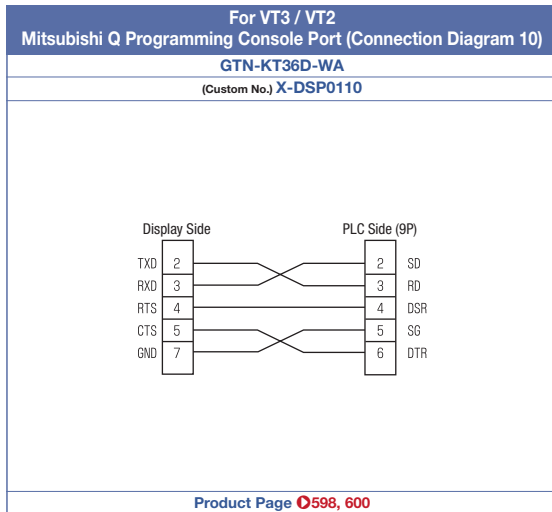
For VT3 / VT2
Mitsubishi Q Programming Console Port (Connection Diagram 10)

GTN-KT36D-WA

(Custom No.) X-DSP0110

Display Side

PLC Side (9P)

TXD 2
RXD 3
RTS 4
CTS 5
GND 7

2 SD
3 RD
4 DSR
5 SG
6 DTR

Product Page 598, 600